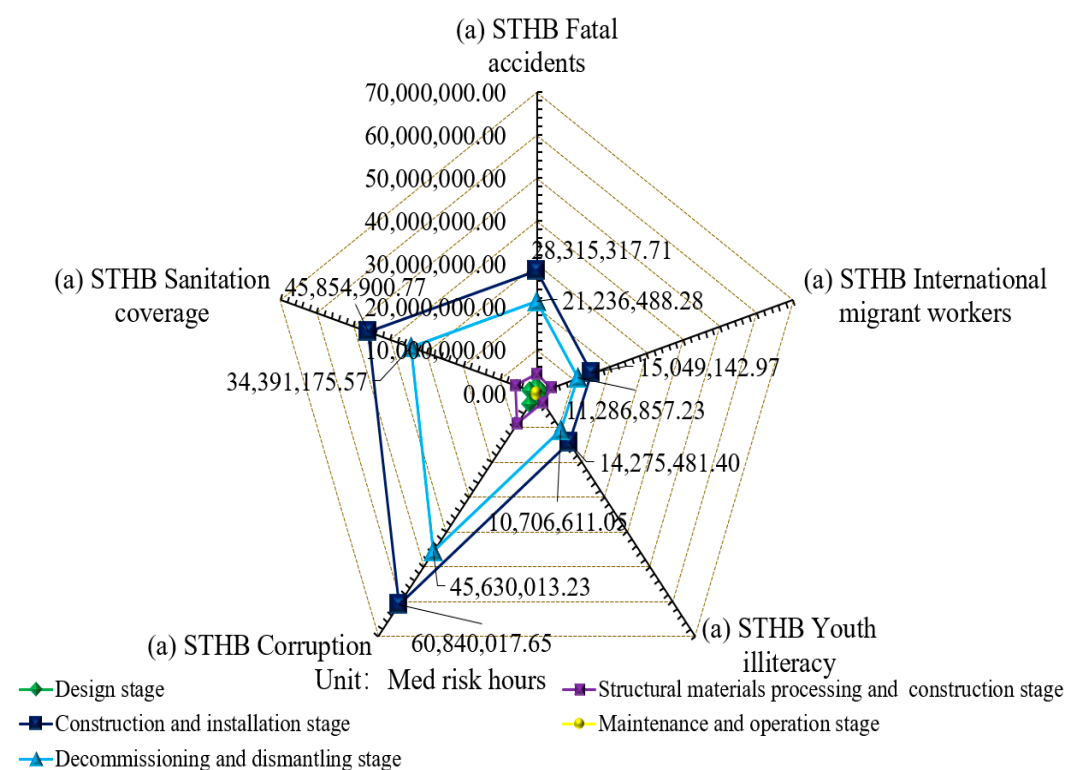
(a) STHB Fatal accidents

70,000,000.00
60,000,000.00
50,000,000.00
40,000,000.00
30,000,000.00
20,000,000.00
10,000,000.00
0.00

28,315,317.71
21,236,488.28

(a) STHB Sanitation coverage
45,854,900.77
34,391,175.57

(a) STHB International migrant workers
15,049,142.97
11,286,857.23

14,275,481.40
10,706,611.05

45,630,013.23
60,840,017.65

(a) STHB Corruption

(a) STHB Youth illiteracy

Unit: Med risk hours

Design stage
Structural materials processing and construction stage
Construction and installation stage
Maintenance and operation stage
Decommissioning and dismantling stage